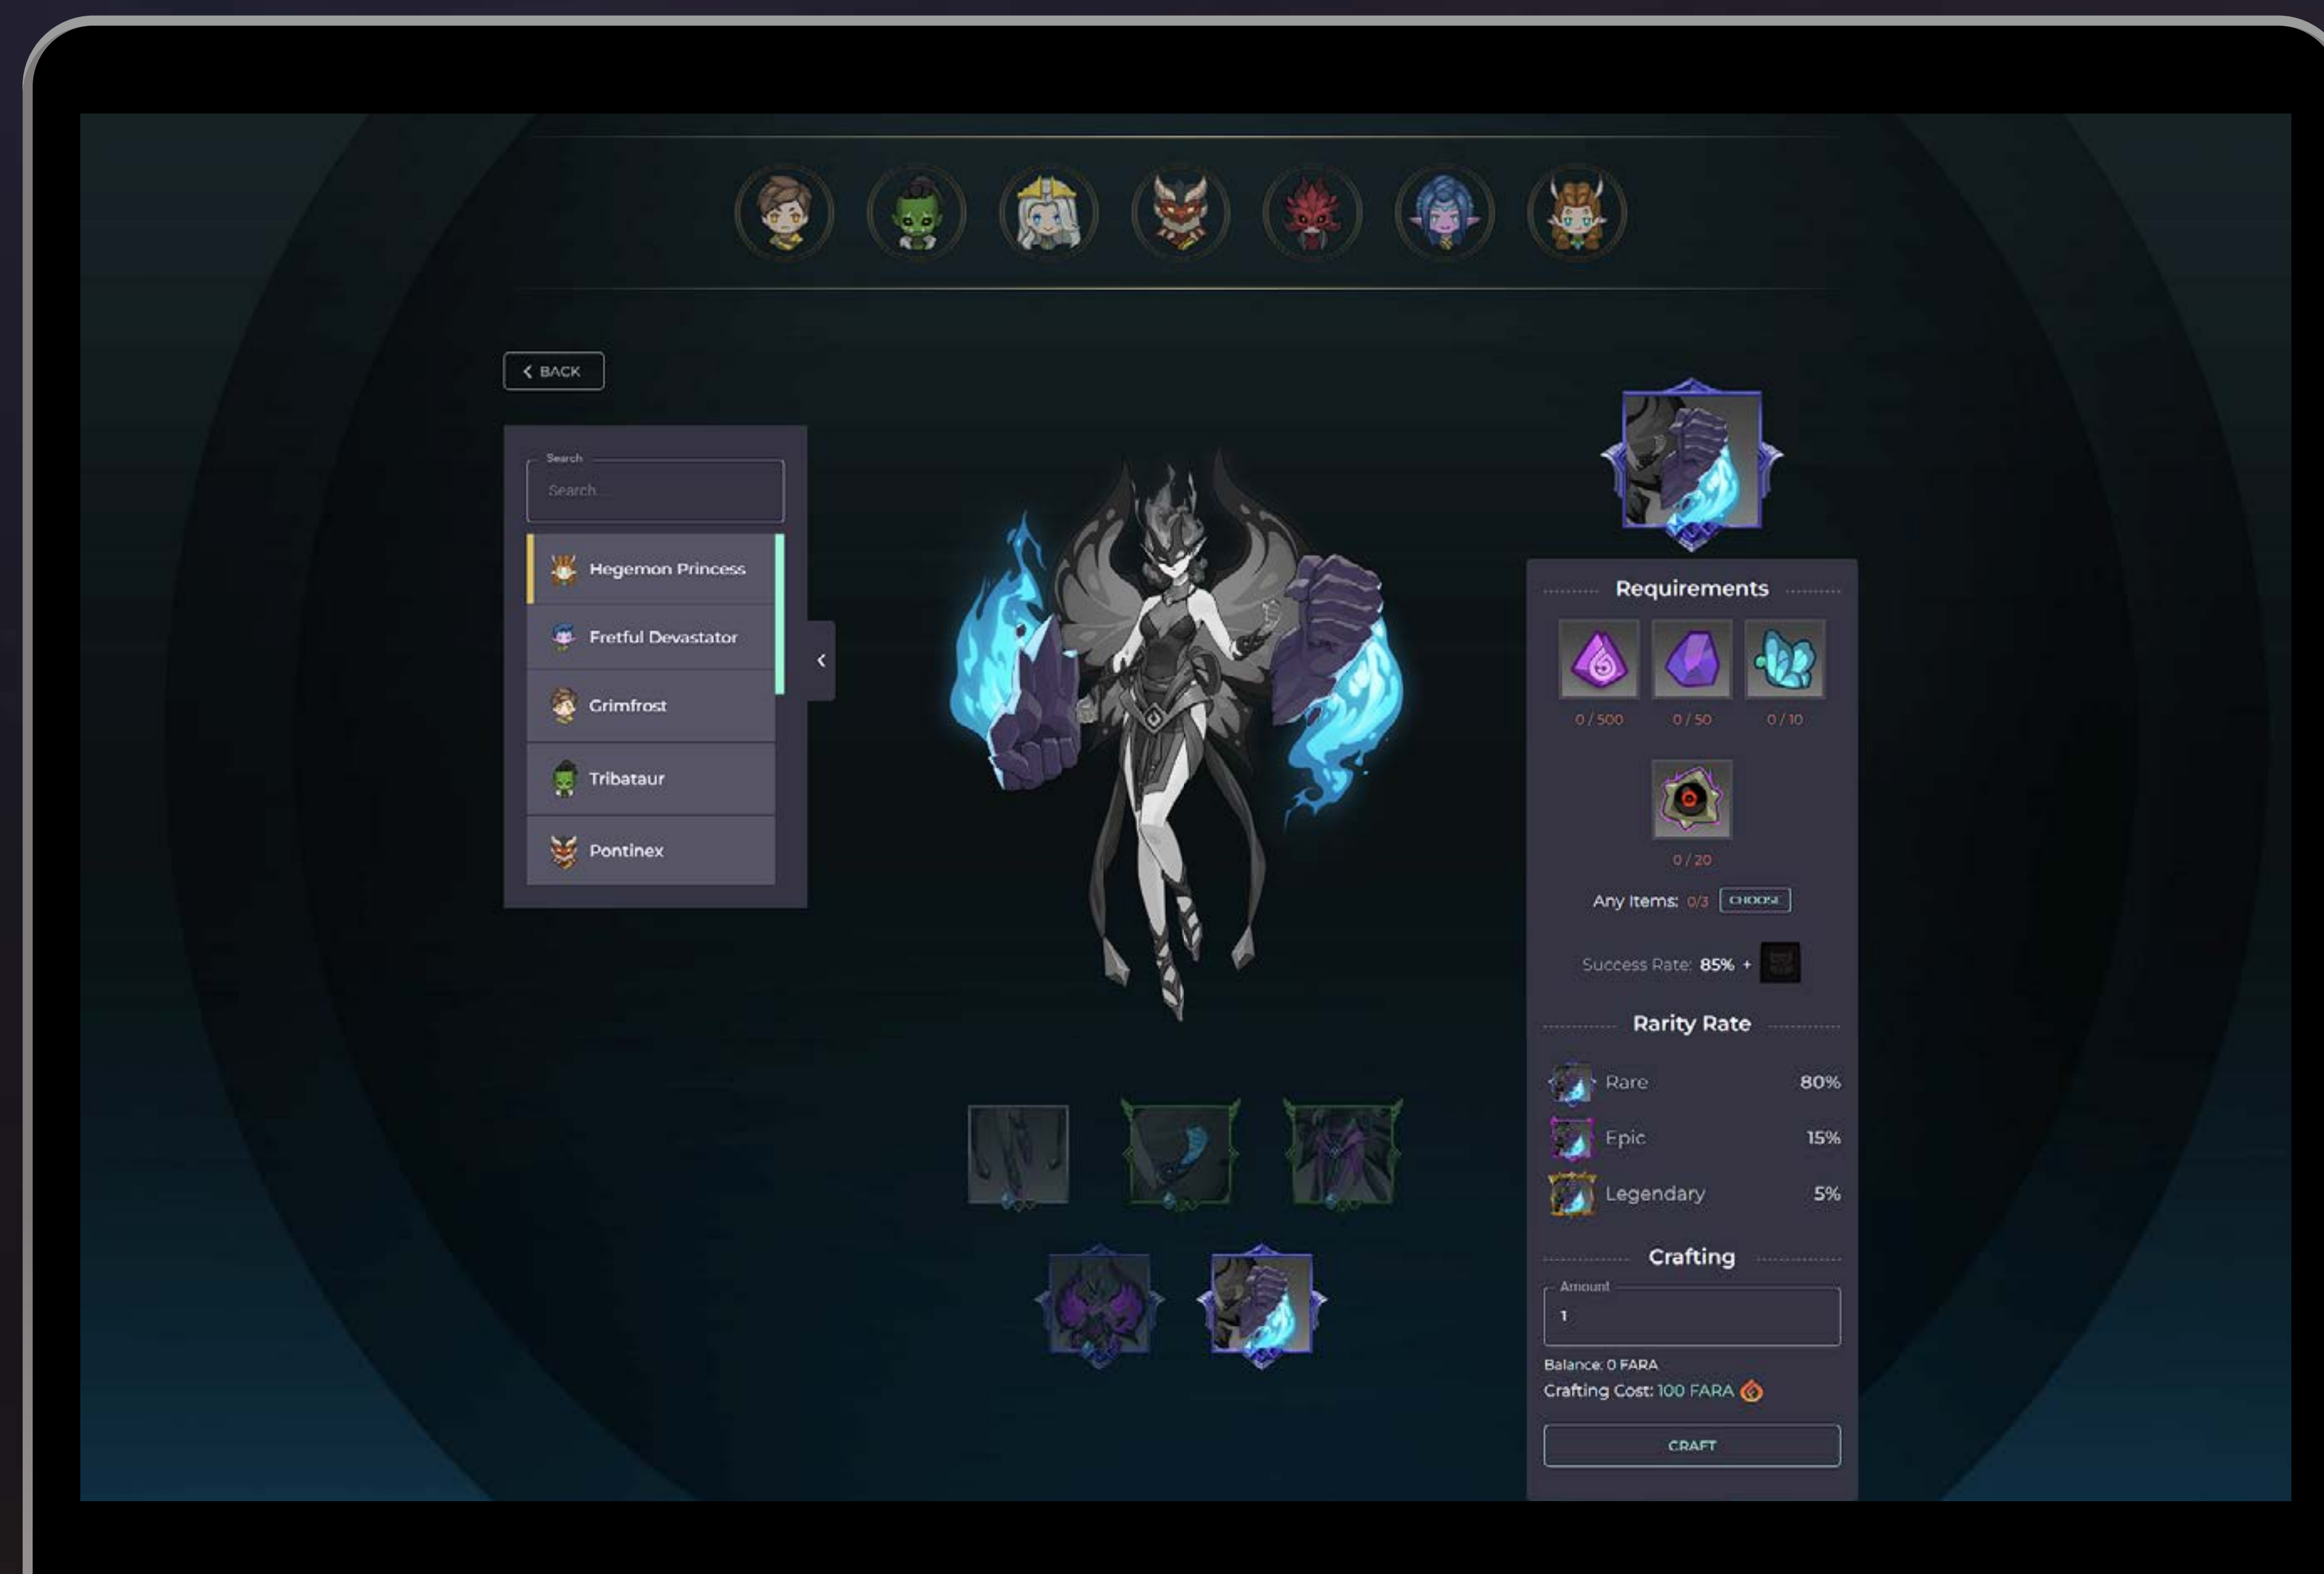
BACK

Search
Search...

Hegemon Princess
Fretful Devastator
Grimfrost
Tribataur
Pontinex

Requirements
0 / 500
0 / 50
0 / 10
0 / 20

Any Items: 0/3 CHOOSE

Success Rate: 85% +

Rarity Rate

| Rare | 80% |
|---|---|
| Epic | 15% |
| Legendary | 5% |

Crafting
Amount
1

Balance: 0 FARA
Crafting Cost: 100 FARA

CRAFT